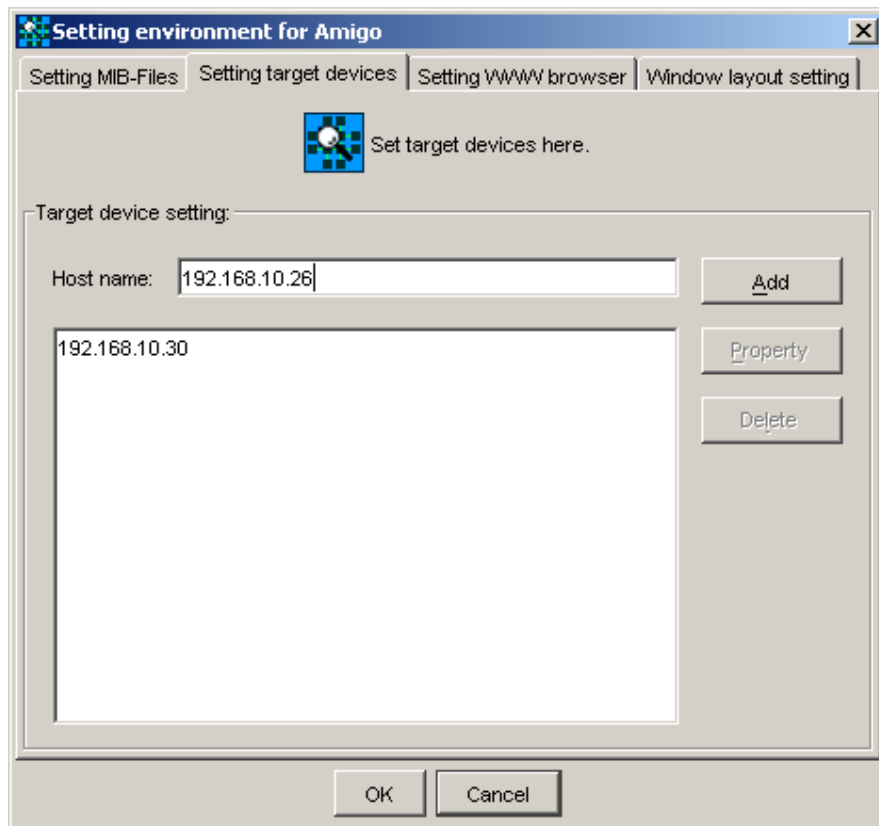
Setting environment for Amigo

Setting MIB-Files | Setting target devices | Setting WWW browser | Window layout setting

Set target devices here.

Target device setting:

Host name: 192.168.10.26

Add

192.168.10.30

Property

Delete

OK

Cancel